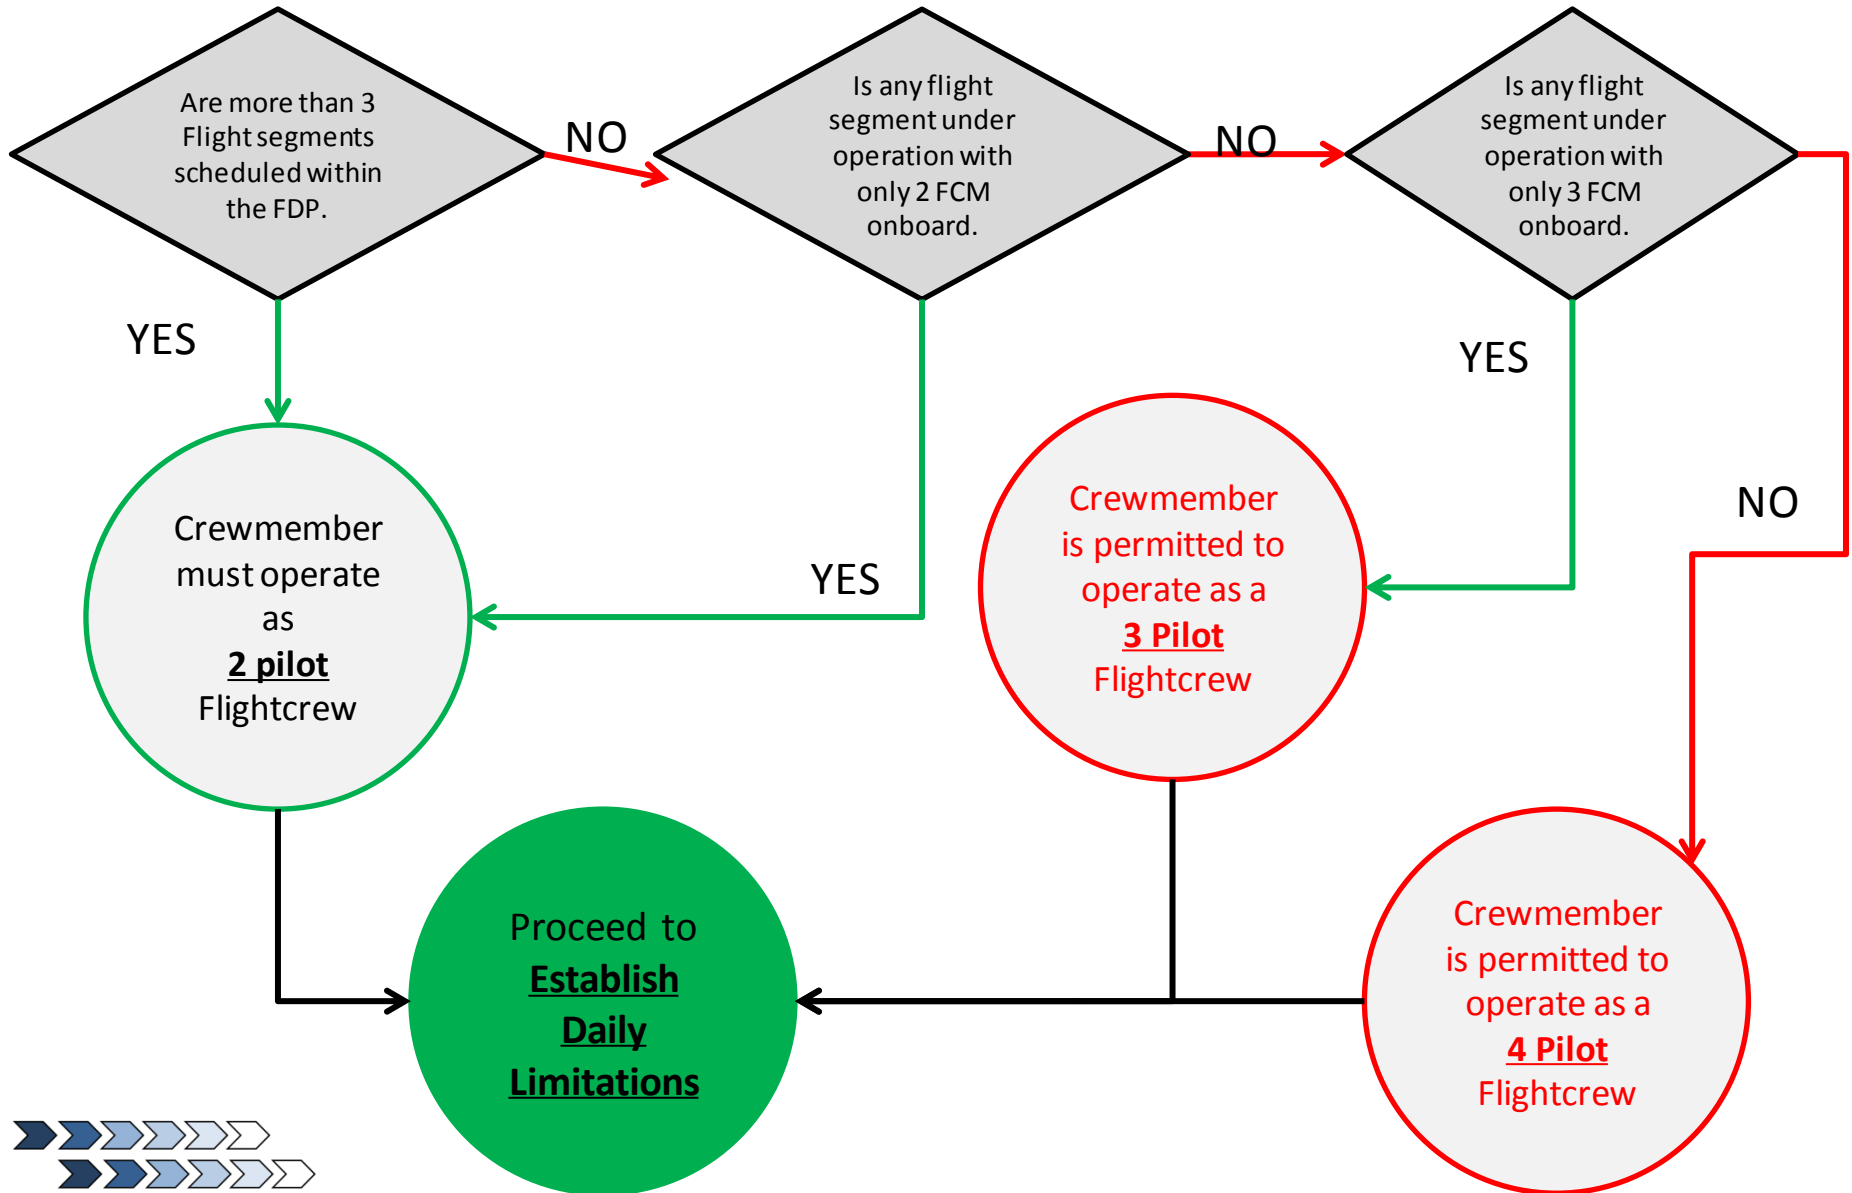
Are more than 3 Flight segments scheduled within the FDP.

NO

Is any flight segment under operation with only 2 FCM onboard.

NO

Is any flight segment under operation with only 3 FCM onboard.

YES

Crewmember must operate as **2 pilot** Flightcrew

YES

Crewmember is permitted to operate as a **3 Pilot** Flightcrew

YES

NO

Proceed to **Establish Daily Limitations**

Crewmember is permitted to operate as a **4 Pilot** Flightcrew